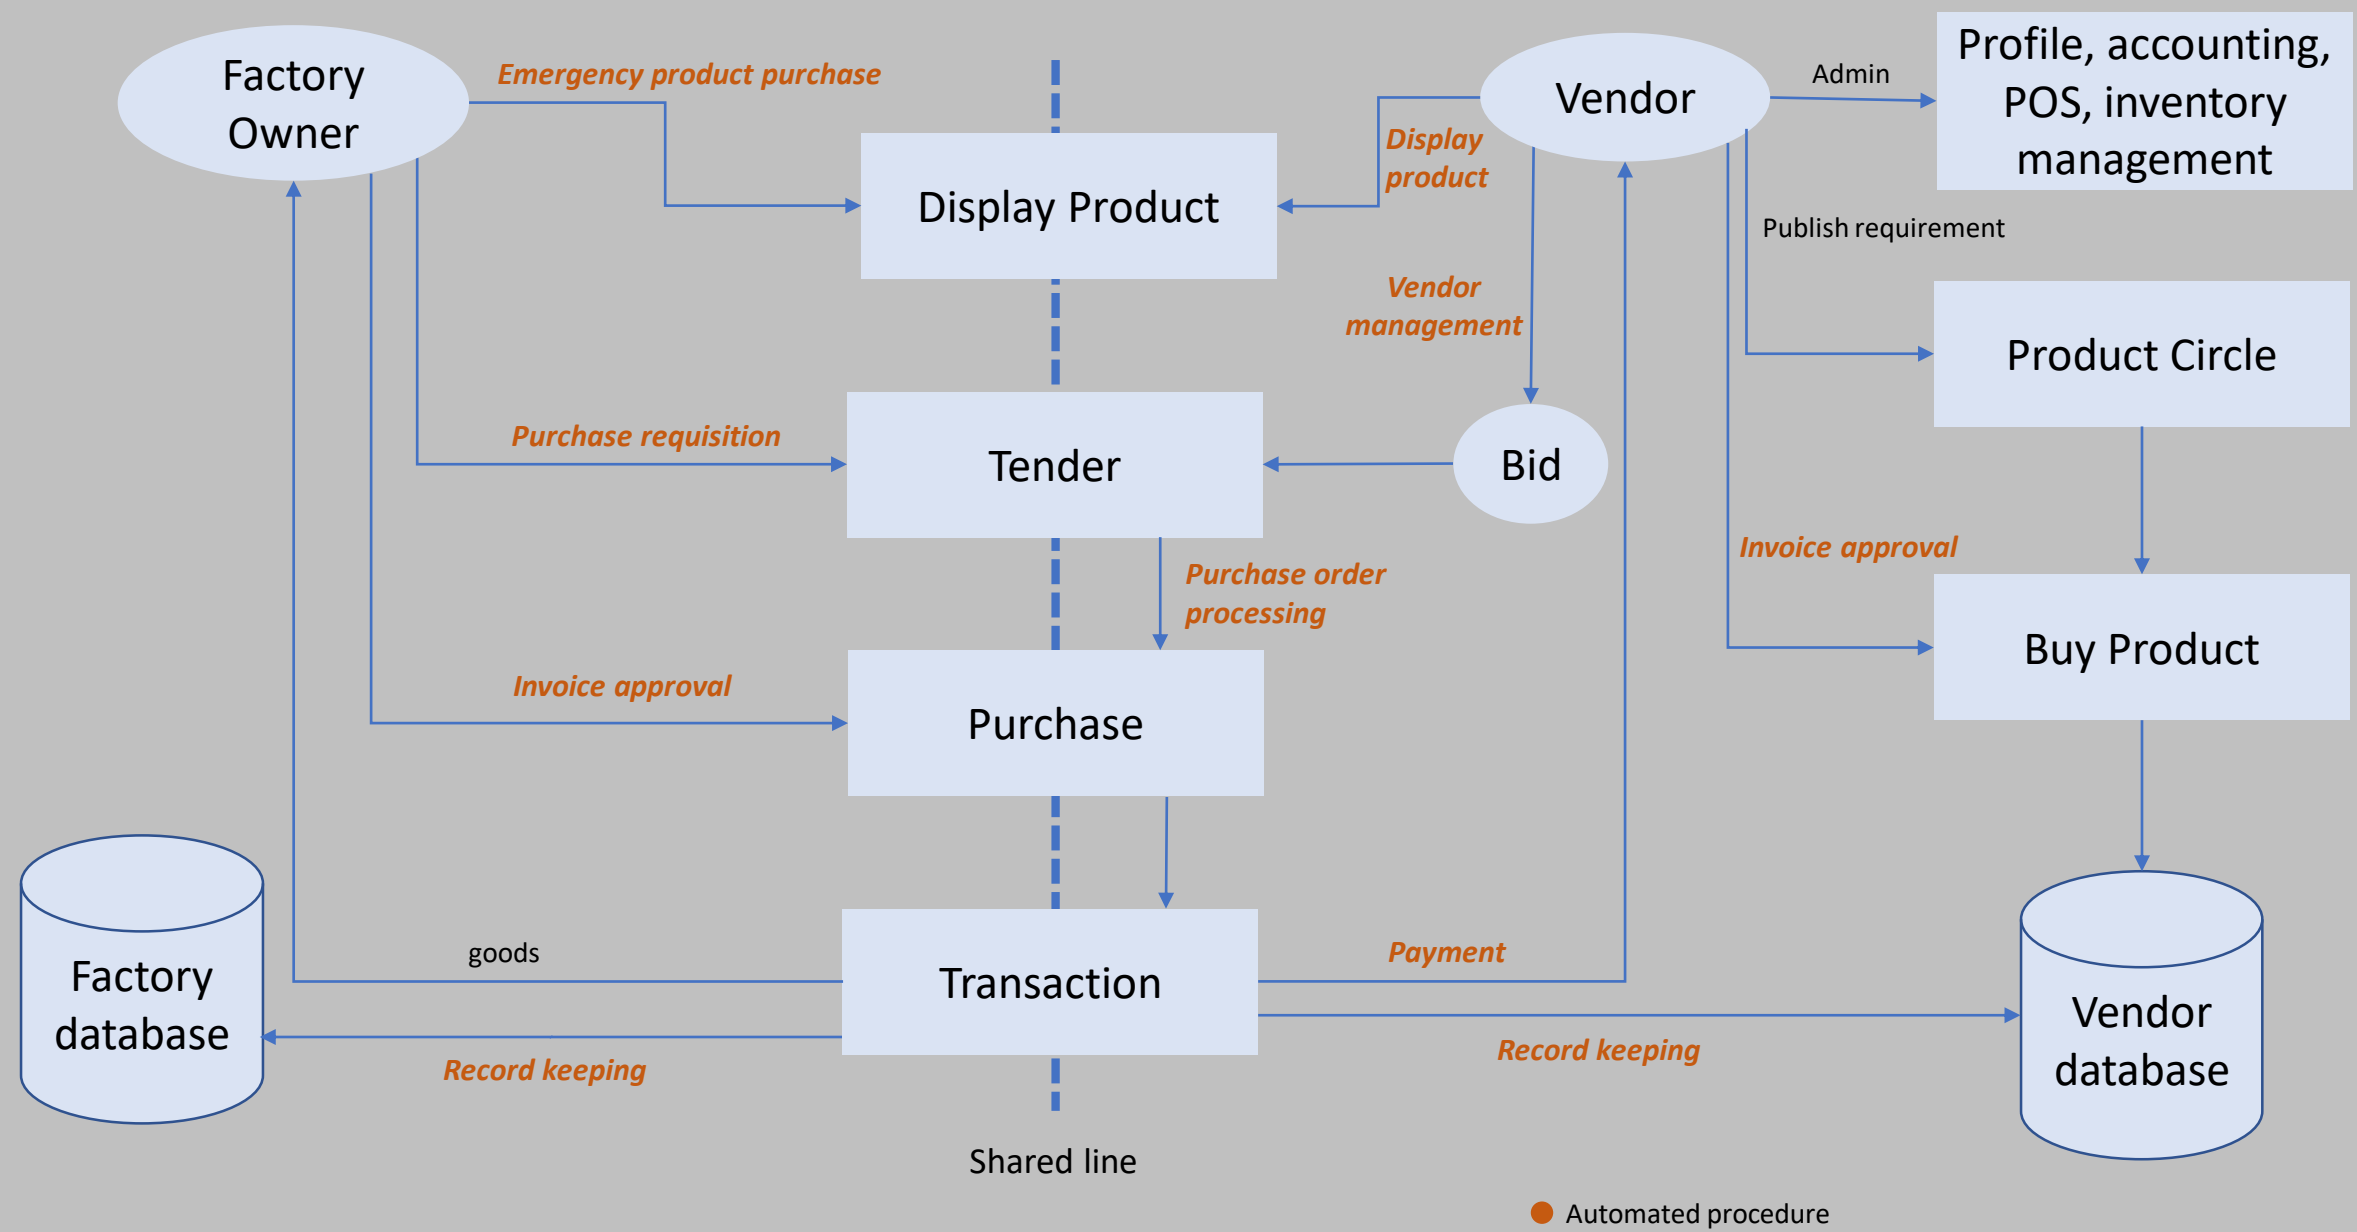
Factory Owner

Emergency product purchase

Display Product

Vendor

Admin

Profile, accounting, POS, inventory management

Display product

Publish requirement

Vendor management

Product Circle

Purchase requisition

Tender

Bid

Invoice approval

Purchase order processing

Buy Product

Invoice approval

Purchase

Factory database

goods

Transaction

Payment

Vendor database

Record keeping

Record keeping

Shared line

Automated procedure